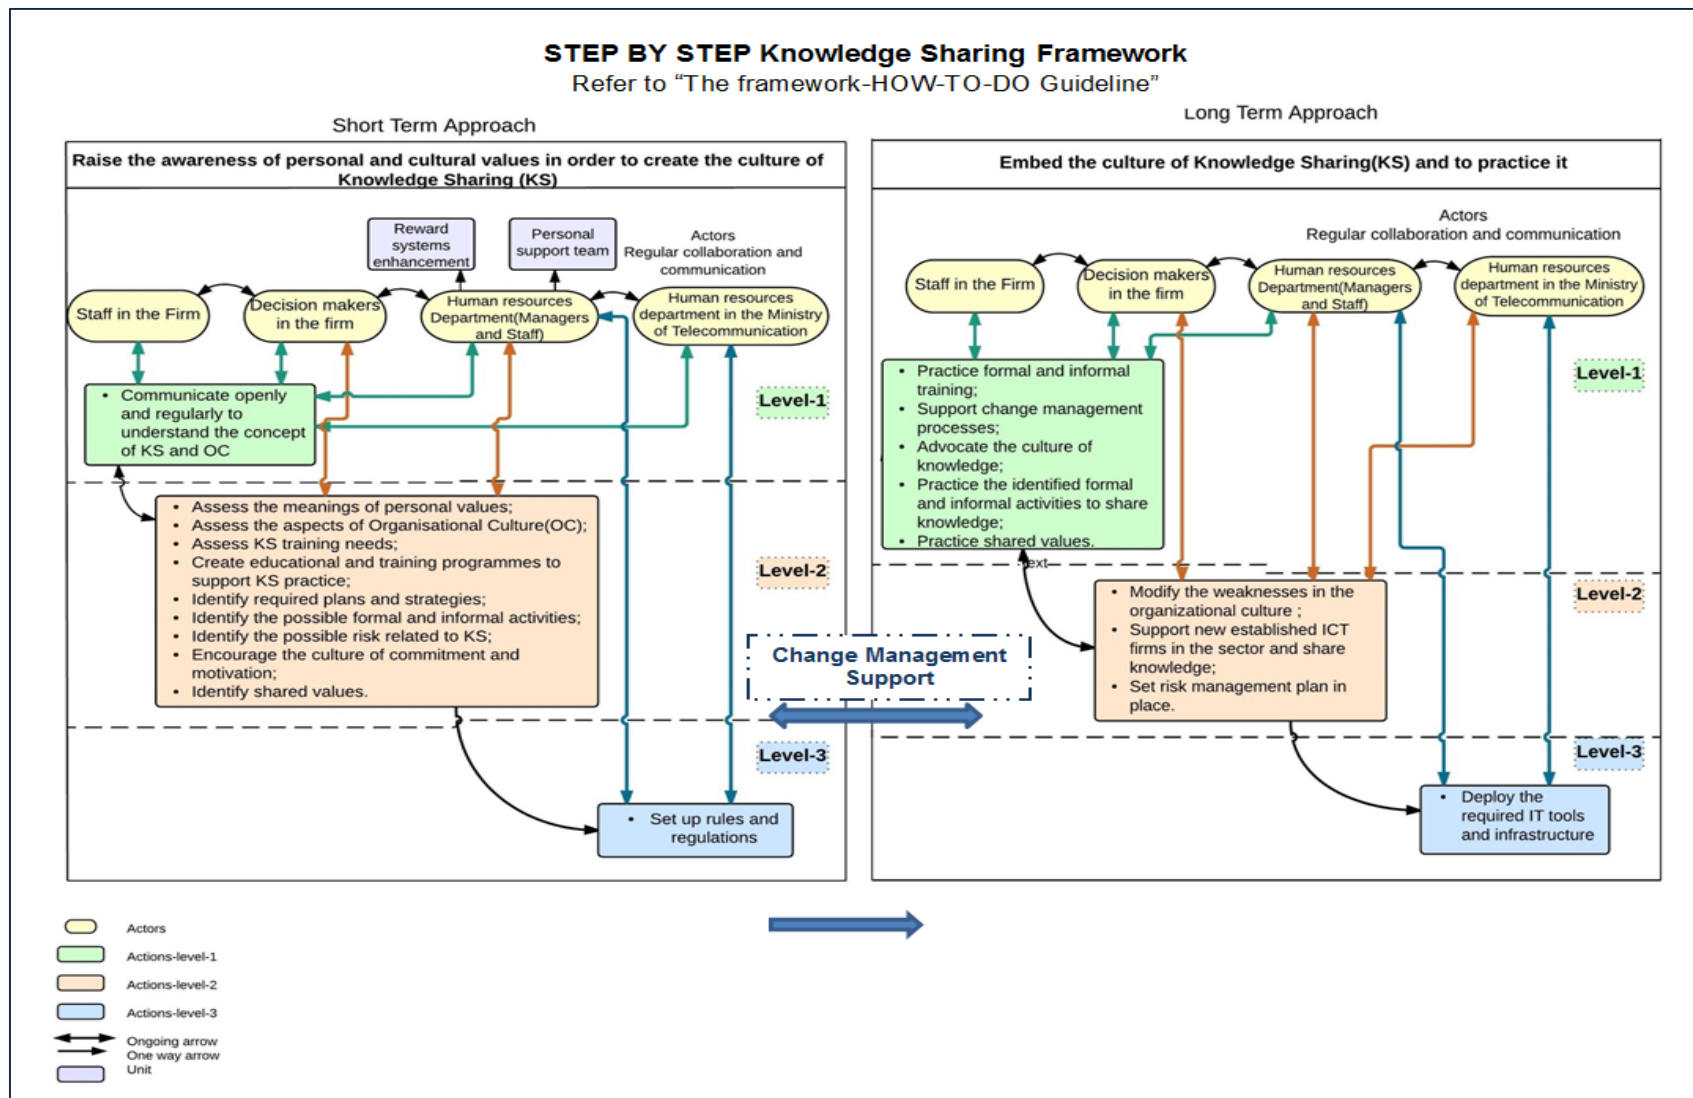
STEP BY STEP Knowledge Sharing Framework
Refer to "The framework-HOW-TO-DO Guideline"

Short Term Approach

Raise the awareness of personal and cultural values in order to create the culture of Knowledge Sharing (KS)

Reward systems enhancement

Personal support team

Actors
Regular collaboration and communication

Staff in the Firm

Decision makers in the firm

Human resources Department(Managers and Staff)

Human resources department in the Ministry of Telecommunication

- Communicate openly and regularly to understand the concept of KS and OC

Level-1

- Assess the meanings of personal values;
- Assess the aspects of Organisational Culture(OC);
- Assess KS training needs;
- Create educational and training programmes to support KS practice;
- Identify required plans and strategies;
- Identify the possible formal and informal activities;
- Identify the possible risk related to KS;
- Encourage the culture of commitment and motivation;
- Identify shared values.

Level-2

Level-3

- Set up rules and regulations

Change Management Support

Long Term Approach

Embed the culture of Knowledge Sharing(KS) and to practice it

Actors
Regular collaboration and communication

Staff in the Firm

Decision makers in the firm

Human resources Department(Managers and Staff)

Human resources department in the Ministry of Telecommunication

- Practice formal and informal training;
- Support change management processes;
- Advocate the culture of knowledge;
- Practice the identified formal and informal activities to share knowledge;
- Practice shared values.

Level-1

Text

- Modify the weaknesses in the organizational culture ;
- Support new established ICT firms in the sector and share knowledge;
- Set risk management plan in place.

Level-2

Level-3

- Deploy the required IT tools and infrastructure

Actors
Actions-level-1
Actions-level-2
Actions-level-3
Ongoing arrow
One way arrow
Unit